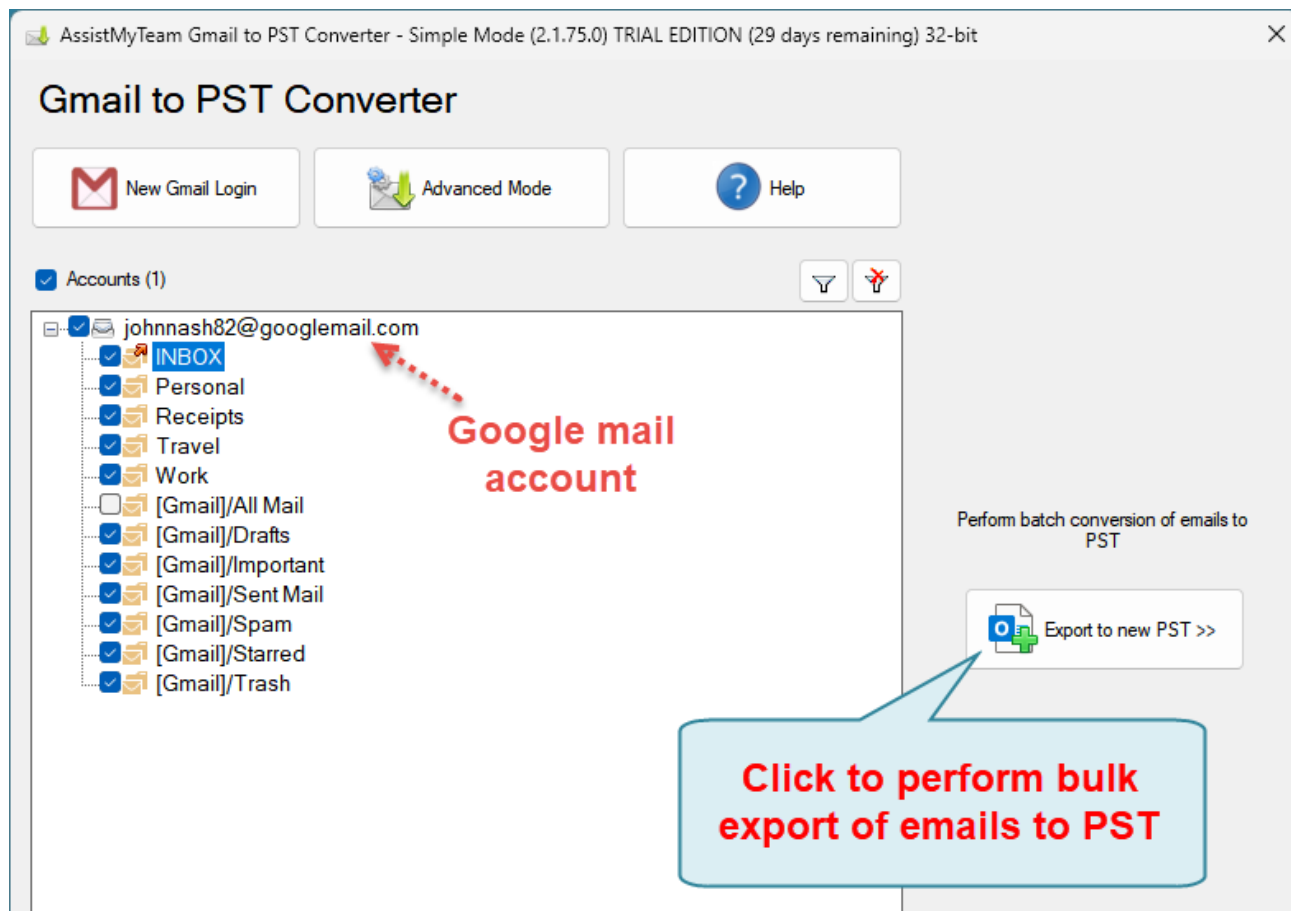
AssistMyTeam Gmail to PST Converter - Simple Mode (2.1.75.0) TRIAL EDITION (29 days remaining) 32-bit

Gmail to PST Converter

New Gmail Login

Advanced Mode

Help

Accounts (1)

johnnash82@googlemail.com
INBOX
Personal
Receipts
Travel
Work
[Gmail]/All Mail
[Gmail]/Drafts
[Gmail]/Important
[Gmail]/Sent Mail
[Gmail]/Spam
[Gmail]/Starred
[Gmail]/Trash

Google mail account

Perform batch conversion of emails to PST

Export to new PST >>

Click to perform bulk export of emails to PST